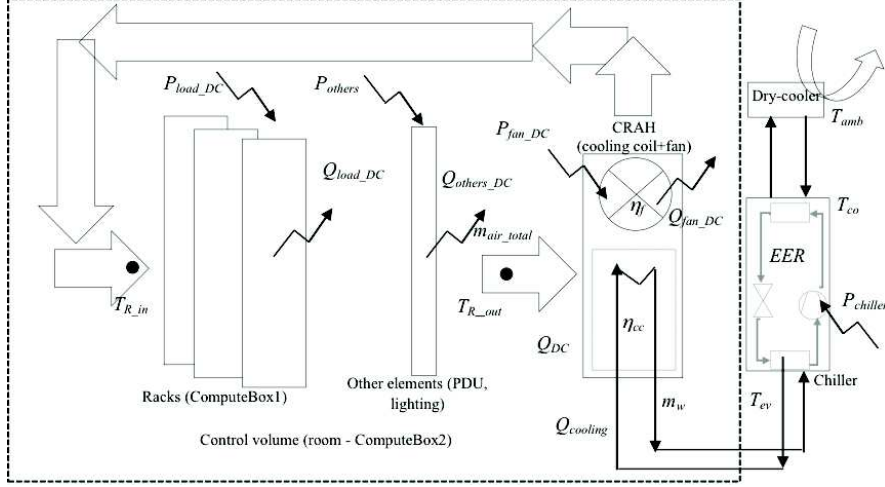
$P_{load\_DC}$

$P_{others}$

$Q_{load\_DC}$

$Q_{others\_DC}$

$m_{air\_total}$

$T_{R\_in}$

$T_{R\_out}$

$P_{fan\_DC}$

CRAH (cooling coil+fan)

$\eta_f$

$Q_{fan\_DC}$

$\eta_{cc}$

$Q_{DC}$

$m_w$

$Q_{cooling}$

Dry-cooler

$T_{amb}$

$T_{co}$

$EER$

$P_{chiller}$

Chiller

$T_{ev}$

Racks (ComputeBox1)

Other elements (PDU, lighting)

Control volume (room - ComputeBox2)